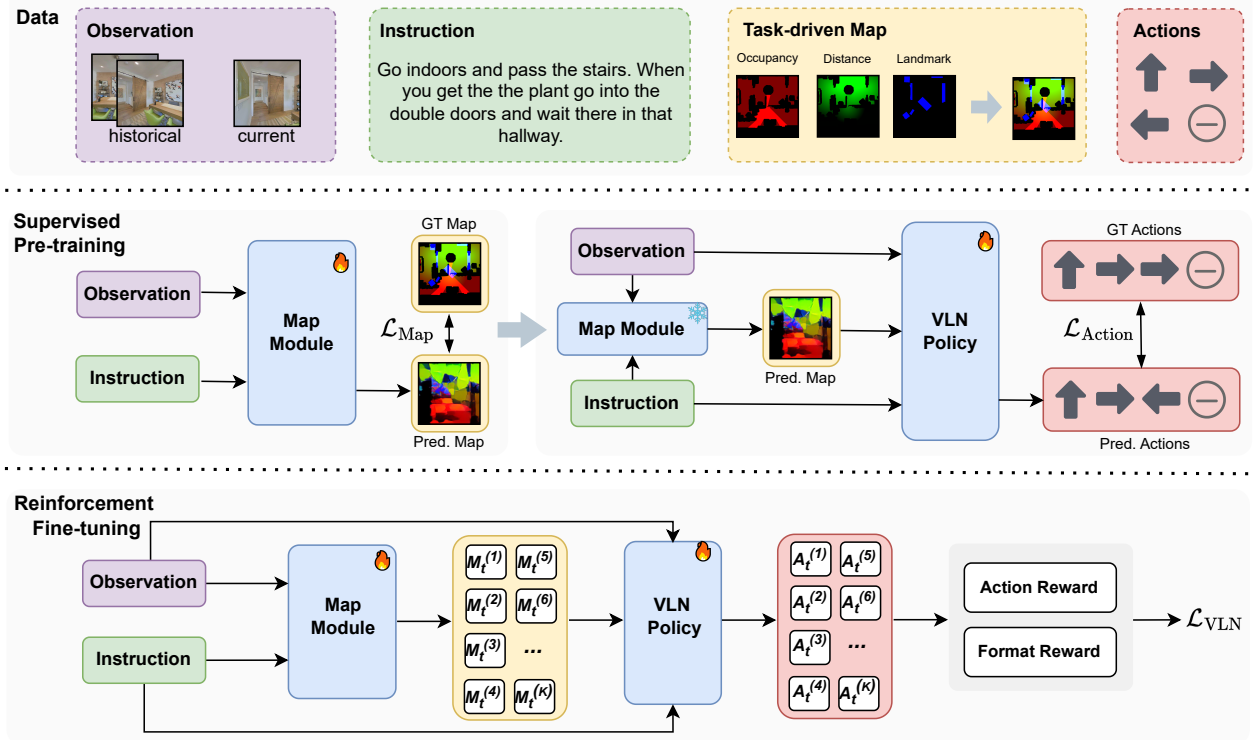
Data

Observation

historical

current

Instruction

Go indoors and pass the stairs. When you get the the plant go into the double doors and wait there in that hallway.

Task-driven Map

Occupancy

Distance

Landmark

Actions

Supervised Pre-training

Observation

Instruction

Map Module

GT Map

$\mathcal{L}_{\text{Map}}$

Pred. Map

Observation

Map Module

Instruction

Pred. Map

VLN Policy

GT Actions

$\mathcal{L}_{\text{Action}}$

Pred. Actions

Reinforcement Fine-tuning

Observation

Instruction

Map Module

$M_t^{(1)}$ $M_t^{(5)}$
$M_t^{(2)}$ $M_t^{(6)}$
$M_t^{(3)}$ ...
$M_t^{(4)}$ $M_t^{(K)}$

VLN Policy

$A_t^{(1)}$ $A_t^{(5)}$
$A_t^{(2)}$ $A_t^{(6)}$
$A_t^{(3)}$ ...
$A_t^{(4)}$ $A_t^{(K)}$

Action Reward

Format Reward

$\mathcal{L}_{\text{VLN}}$